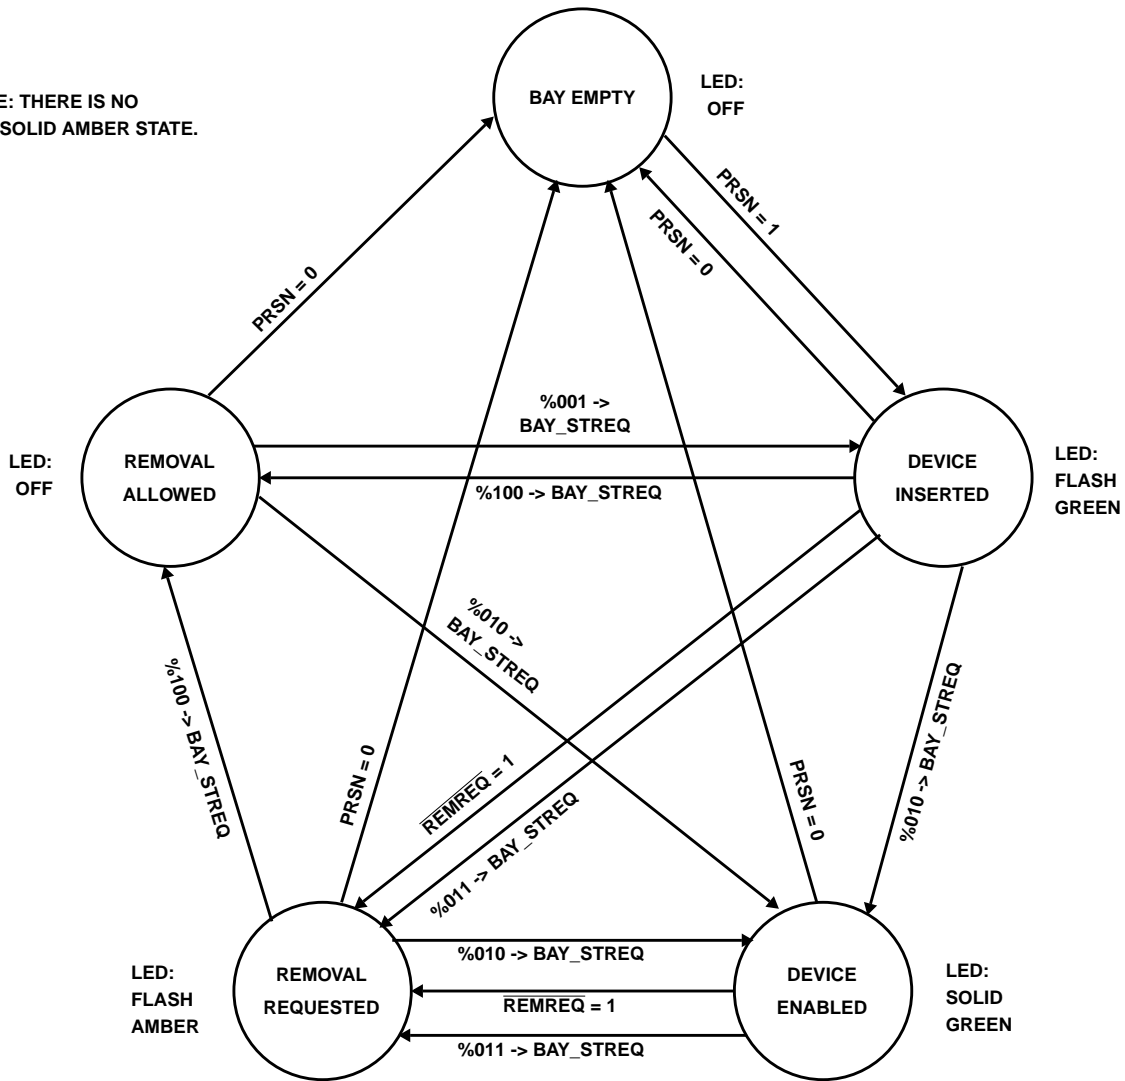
E: THERE IS NO SOLID AMBER STATE.

BAY EMPTY

LED: OFF

PRSN = 1

PRSN = 0

PRSN = 0

LED: OFF

REMOVAL ALLOWED

%001 -> BAY_STREQ

%100 -> BAY_STREQ

DEVICE INSERTED

LED: FLASH GREEN

%010 -> BAY_STREQ

%100 -> BAY_STREQ

PRSN = 0

$\overline{REMREQ}$ = 1

%011 -> BAY_STREQ

PRSN = 0

%010 -> BAY_STREQ

LED: FLASH AMBER

REMOVAL REQUESTED

%010 -> BAY_STREQ

$\overline{REMREQ}$ = 1

%011 -> BAY_STREQ

DEVICE ENABLED

LED: SOLID GREEN